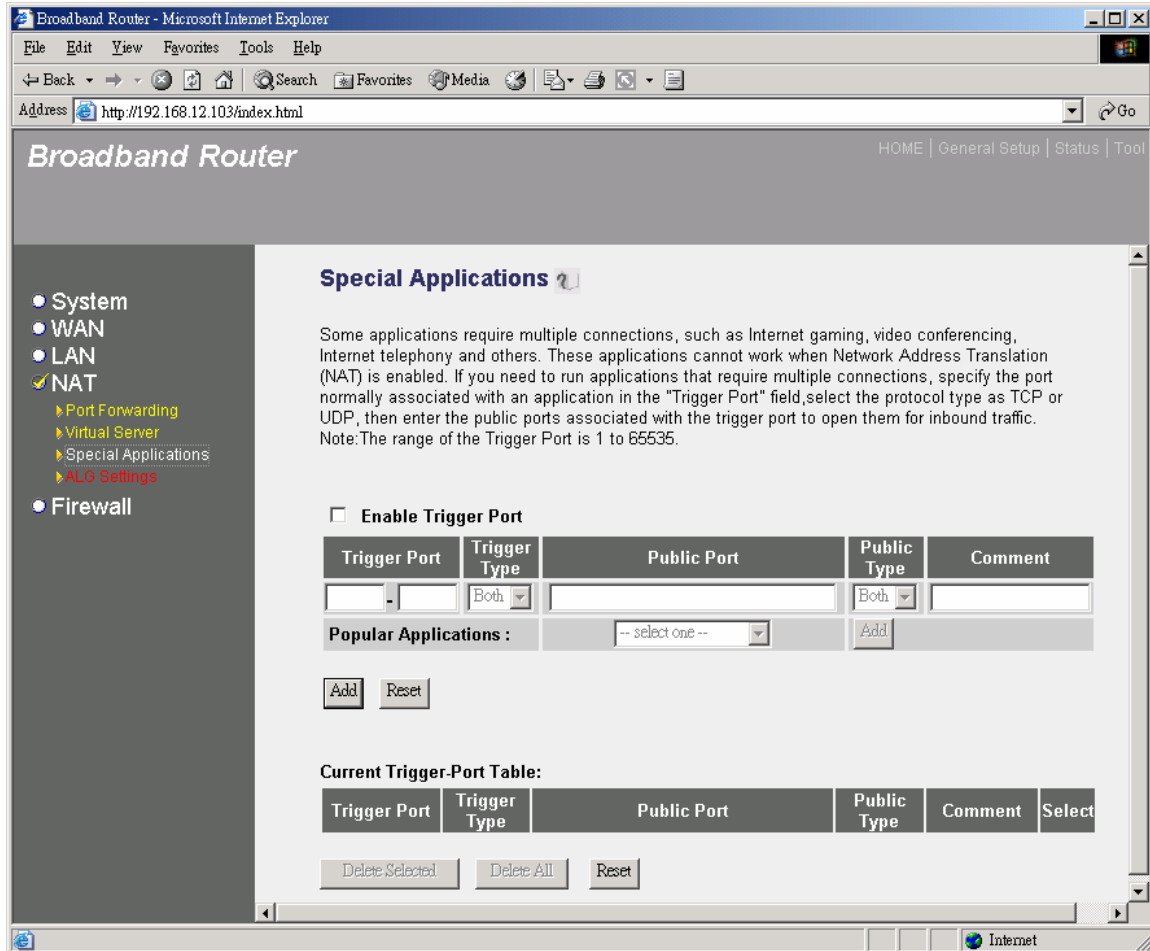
Broadband Router - Microsoft Internet Explorer

File Edit View Favorites Tools Help

Back Search Favorites Media

Address http://192.168.12.103/index.html Go

Broadband Router

HOME | General Setup | Status | Tool

System
WAN
LAN
NAT
Port Forwarding
Virtual Server
Special Applications
ALG Settings
Firewall

Special Applications

Some applications require multiple connections, such as Internet gaming, video conferencing, Internet telephony and others. These applications cannot work when Network Address Translation (NAT) is enabled. If you need to run applications that require multiple connections, specify the port normally associated with an application in the "Trigger Port" field,select the protocol type as TCP or UDP, then enter the public ports associated with the trigger port to open them for inbound traffic. Note:The range of the Trigger Port is 1 to 65535.

Enable Trigger Port

| Trigger Port | Trigger Type | Public Port | Public Type | Comment |
|---|---|---|---|---|
| - | Both | | Both | |
| Popular Applications : | | -- select one -- | Add | |

Add Reset

Current Trigger-Port Table:

| Trigger Port | Trigger Type | Public Port | Public Type | Comment | Select |
|---|---|---|---|---|---|

Delete Selected Delete All Reset

Internet